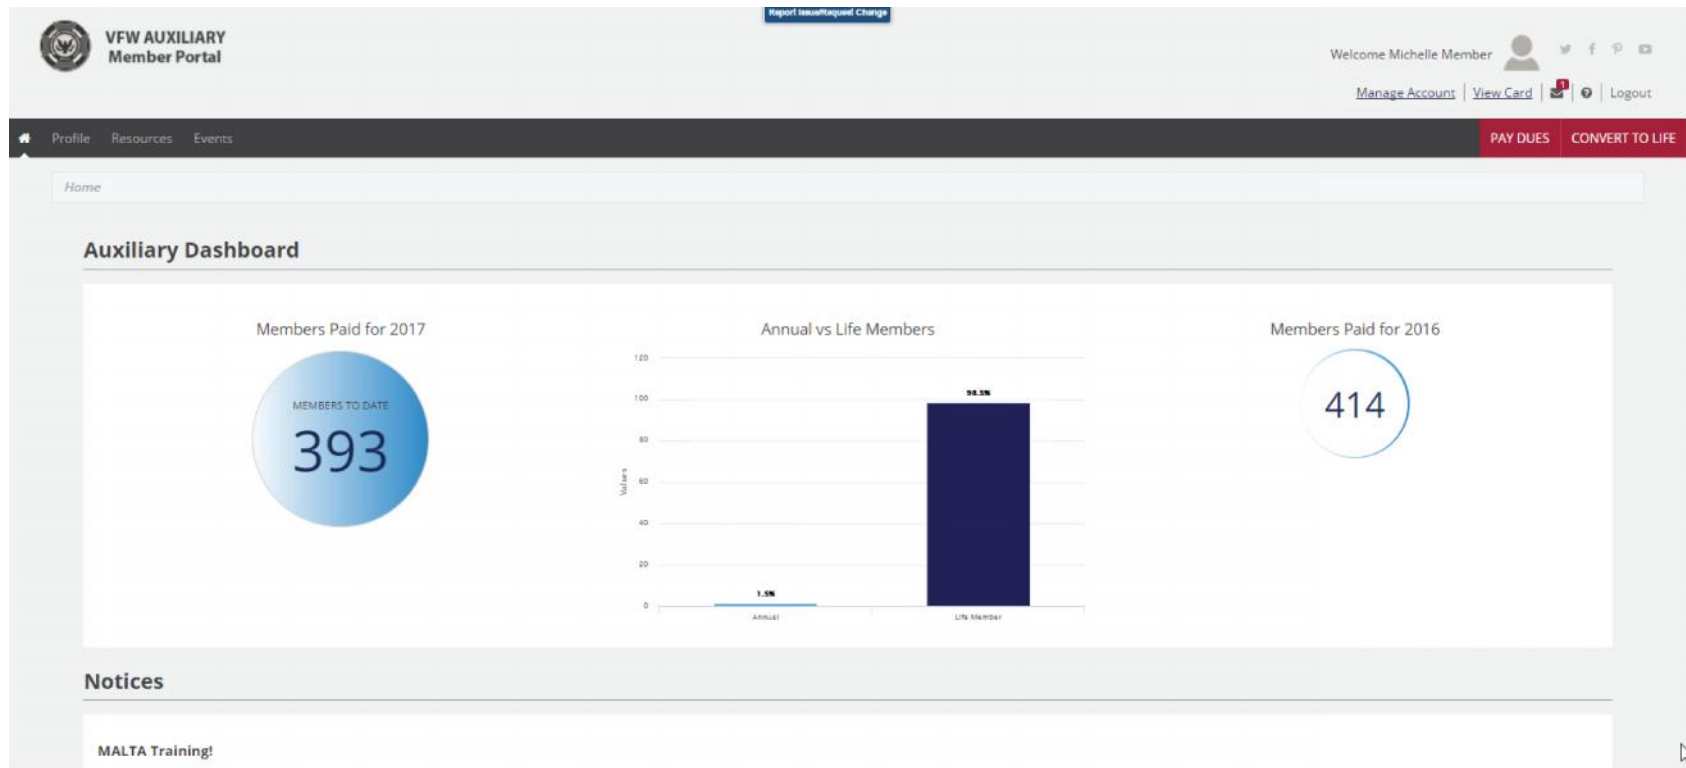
Report Issue/Request Change

VFW AUXILIARY
Member Portal

Welcome Michelle Member

Manage Account | View Card | 1 | Logout

Profile Resources Events

PAY DUES CONVERT TO LIFE

Home

Auxiliary Dashboard

Members Paid for 2017

MEMBERS TO DATE
393

Annual vs Life Members

120
100
80
60
40
20
0

Values

98.5%
1.5%

Annual
Life Member

Members Paid for 2016

414

Notices

MALTA Training!